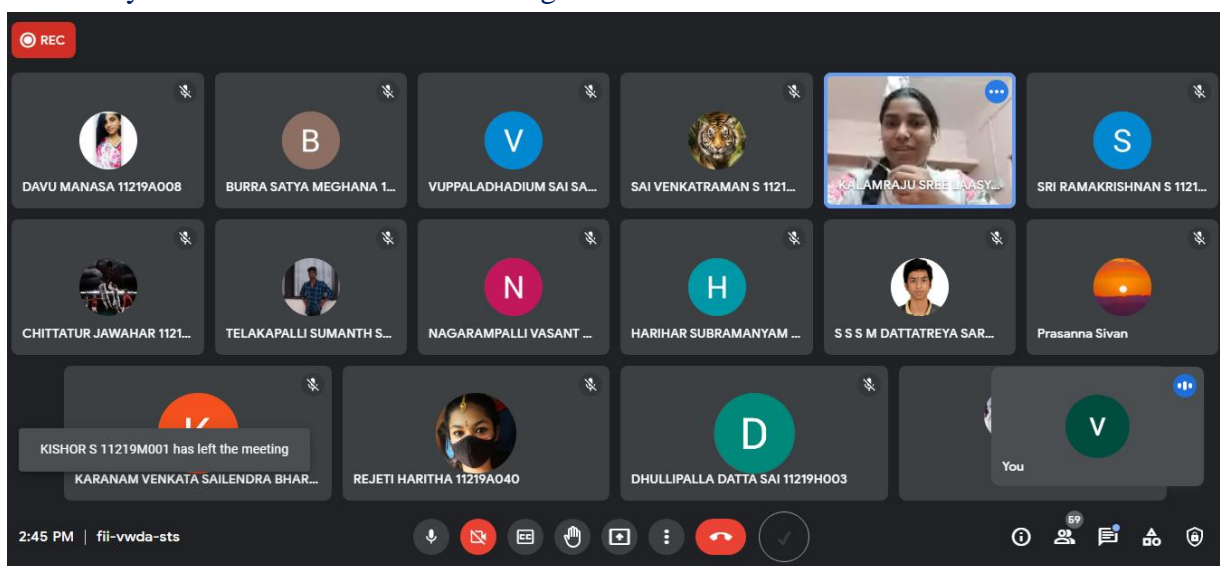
REC

DAVU MANASA 11219A008

B
BURRA SATYA MEGHANA 1...

V
VUPPALADHADIUM SAI SA...

SAI VENKATRAMAN S 1121...

KALAMRAJU SREE LAASY...

S
SRI RAMAKRISHNAN S 1121...

CHITTATUR JAWAHAR 1121...

TELAKAPALLI SUMANTH S...

N
NAGARAMPALLI VASANT ...

H
HARIHAR SUBRAMANYAM ...

S S S M DATTATREYA SAR...

Prasanna Sivan

K
KISHOR S 11219M001 has left the meeting
KARANAM VENKATA SAILENDRA BHAR...

REJETI HARITHA 11219A040

D
DHULLIPALLA DATTA SAI 11219H003

V
You

2:45 PM | fii-vwda-sts

59